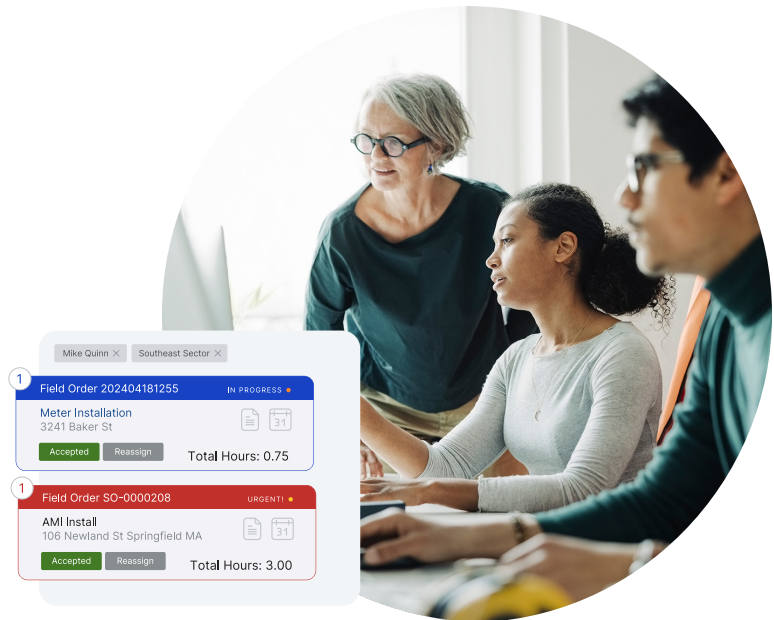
Mike Quinn ×
Southeast Sector ×

1
Field Order 202404181255
IN PROGRESS
Meter Installation
3241 Baker St
31
Accepted
Reassign
Total Hours: 0.75

1
Field Order SO-0000208
URGENT!
AMI Install
106 Newland St Springfield MA
31
Accepted
Reassign
Total Hours: 3.00